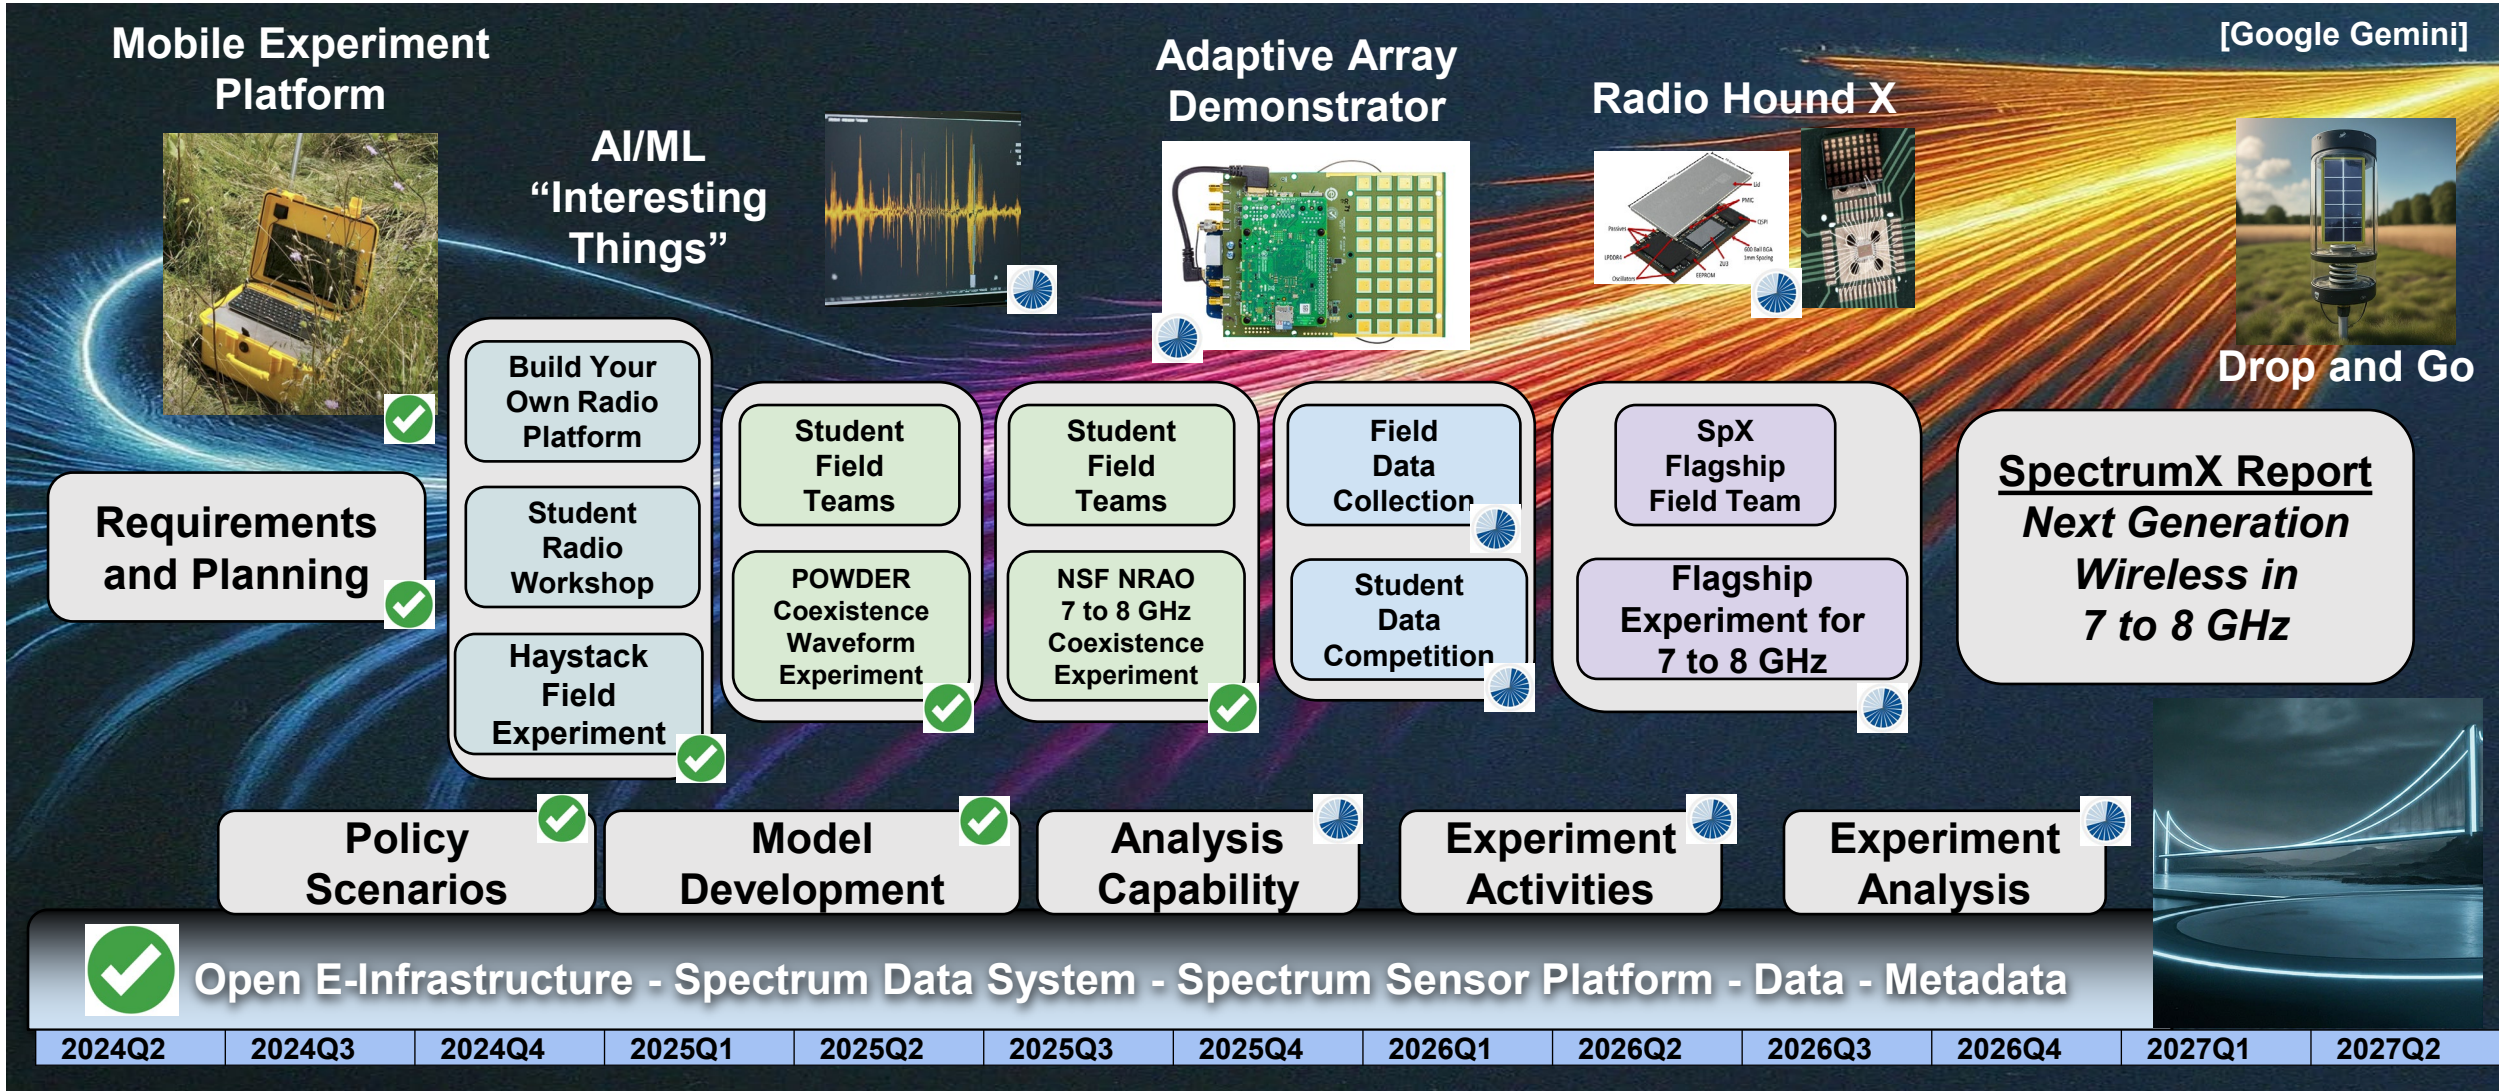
Mobile Experiment Platform

AI/ML "Interesting Things"

Adaptive Array Demonstrator

Radio Hound X

[Google Gemini]

Drop and Go

Requirements and Planning

Build Your Own Radio Platform

Student Radio Workshop

Haystack Field Experiment

Student Field Teams

POWDER Coexistence Waveform Experiment

Student Field Teams

NSF NRAO 7 to 8 GHz Coexistence Experiment

Field Data Collection

Student Data Competition

SpX Flagship Field Team

Flagship Experiment for 7 to 8 GHz

SpectrumX Report
*Next Generation Wireless in 7 to 8 GHz*

Policy Scenarios

Model Development

Analysis Capability

Experiment Activities

Experiment Analysis

Open E-Infrastructure - Spectrum Data System - Spectrum Sensor Platform - Data - Metadata

| 2024Q2 | 2024Q3 | 2024Q4 | 2025Q1 | 2025Q2 | 2025Q3 | 2025Q4 | 2026Q1 | 2026Q2 | 2026Q3 | 2026Q4 | 2027Q1 | 2027Q2 |
|---|---|---|---|---|---|---|---|---|---|---|---|---|